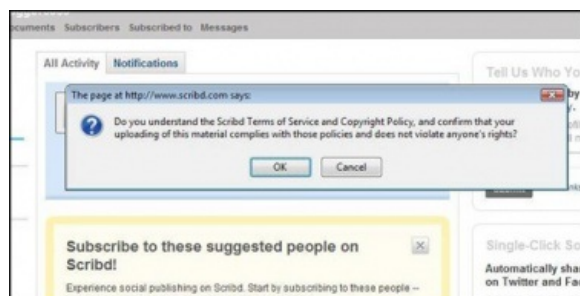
cuments Subscribers Subscribed to Messages

All Activity Notifications

Tell Us Who Yo

The page at http://www.scribd.com says:

Do you understand the Scribd Terms of Service and Copyright Policy, and confirm that your uploading of this material complies with those policies and does not violate anyone's rights?

OK Cancel

Subscribe to these suggested people on Scribd!

Experience social publishing on Scribd. Start by subscribing to these people –

Single-Click So

Automatically sha on Twitter and Fa